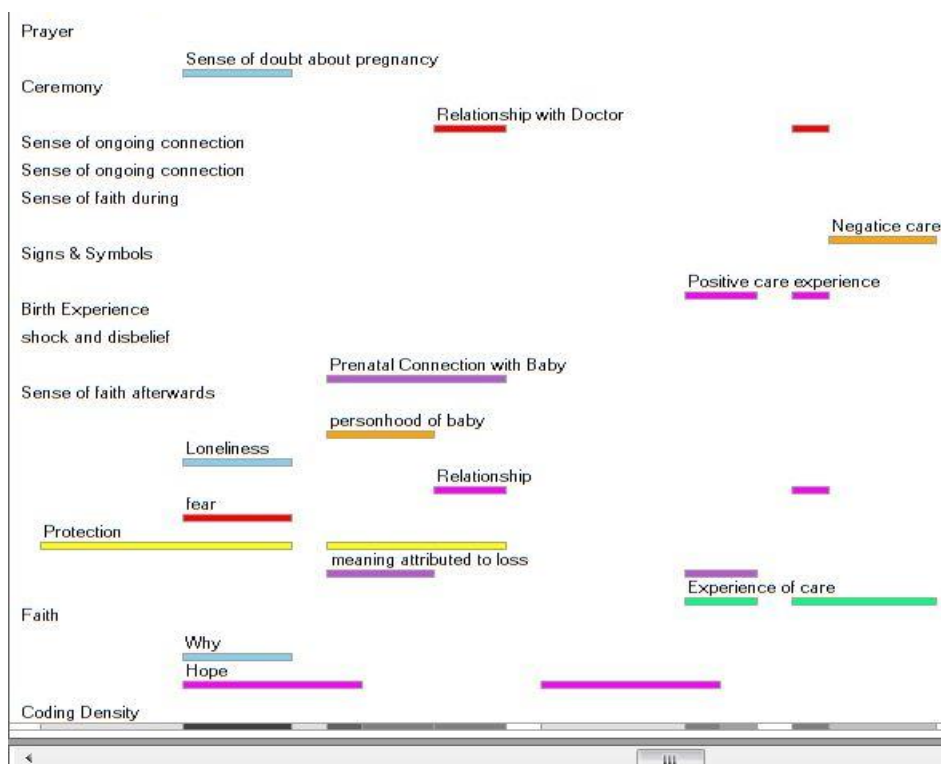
Prayer
Sense of doubt about pregnancy
Ceremony
Relationship with Doctor
Sense of ongoing connection
Sense of ongoing connection
Sense of faith during
Negatice care
Signs & Symbols
Positive care experience
Birth Experience
shock and disbelief
Prenatal Connection with Baby
Sense of faith afterwards
personhood of baby
Loneliness
Relationship
fear
Protection
meaning attributed to loss
Experience of care
Faith
Why
Hope
Coding Density